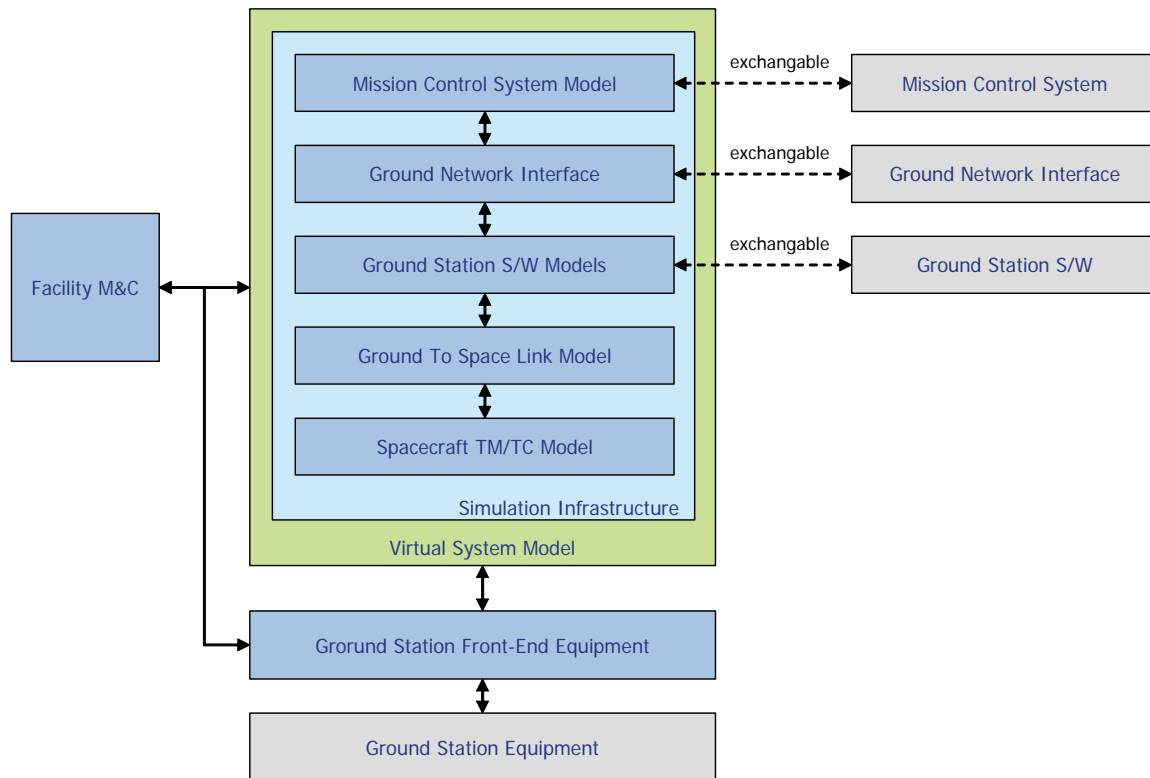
Mission Control System Model
exchangable
Mission Control System
Ground Network Interface
exchangable
Ground Network Interface
Facility M&C
Ground Station S/W Models
exchangable
Ground Station S/W
Ground To Space Link Model
Spacecraft TM/TC Model
Simulation Infrastructure
Virtual System Model
Grorund Station Front-End Equipment
Ground Station Equipment